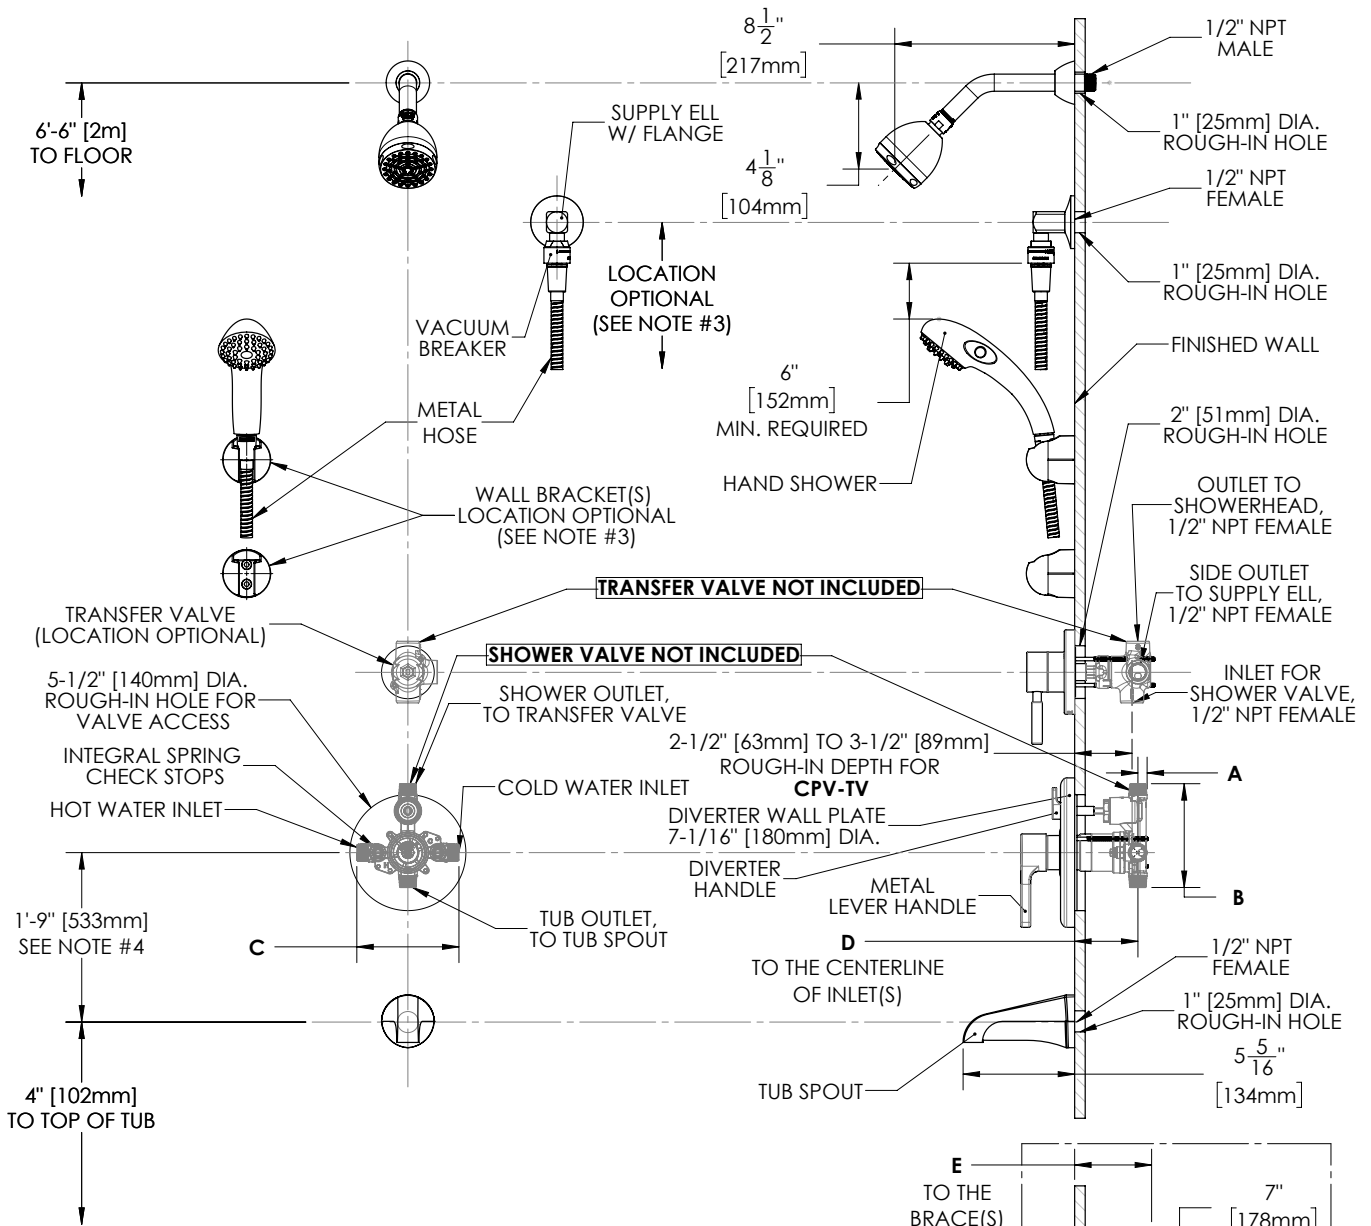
$8\frac{1}{2}$"
[217mm]

1/2" NPT MALE

6'-6" [2m] TO FLOOR

1" [25mm] DIA. ROUGH-IN HOLE

SUPPLY ELL W/ FLANGE

$4\frac{1}{8}$"
[104mm]

1/2" NPT FEMALE

LOCATION OPTIONAL (SEE NOTE #3)

1" [25mm] DIA. ROUGH-IN HOLE

VACUUM BREAKER

FINISHED WALL

6"
[152mm]
MIN. REQUIRED

METAL HOSE

2" [51mm] DIA. ROUGH-IN HOLE

HAND SHOWER

OUTLET TO SHOWERHEAD, 1/2" NPT FEMALE

WALL BRACKET(S) LOCATION OPTIONAL (SEE NOTE #3)

SIDE OUTLET TO SUPPLY ELL, 1/2" NPT FEMALE

TRANSFER VALVE NOT INCLUDED

TRANSFER VALVE (LOCATION OPTIONAL)

SHOWER VALVE NOT INCLUDED

INLET FOR SHOWER VALVE, 1/2" NPT FEMALE

5-1/2" [140mm] DIA. ROUGH-IN HOLE FOR VALVE ACCESS

SHOWER OUTLET, TO TRANSFER VALVE

2-1/2" [63mm] TO 3-1/2" [89mm] ROUGH-IN DEPTH FOR **CPV-TV**

INTEGRAL SPRING CHECK STOPS

A

COLD WATER INLET

HOT WATER INLET

DIVERTER WALL PLATE 7-1/16" [180mm] DIA.

DIVERTER HANDLE

METAL LEVER HANDLE

B

1'-9" [533mm] SEE NOTE #4

C

TUB OUTLET, TO TUB SPOUT

D
TO THE CENTERLINE OF INLET(S)

1/2" NPT FEMALE

1" [25mm] DIA. ROUGH-IN HOLE

$5\frac{5}{16}$"
[134mm]

TUB SPOUT

4" [102mm] TO TOP OF TUB

E
TO THE BRACE(S)

7"
[178mm]